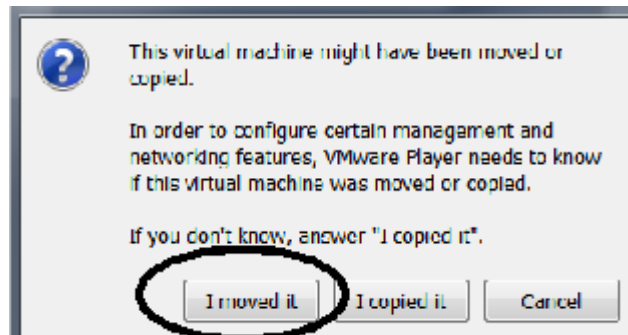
This virtual machine might have been moved or copied.

In order to configure certain management and networking features, VMware Player needs to know if this virtual machine was moved or copied.

If you don't know, answer "I copied it".

I moved it

I copied it

Cancel